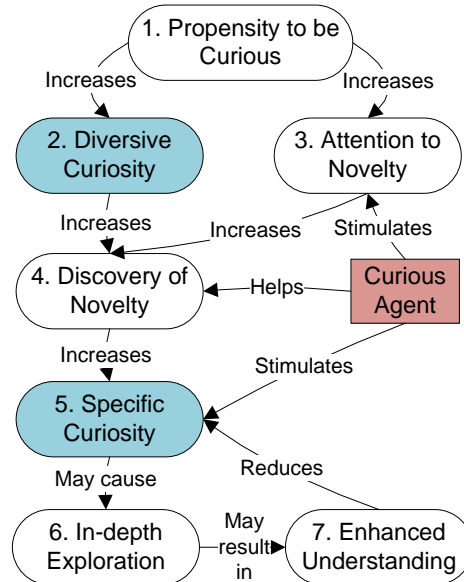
1. Propensity to be Curious

Increases

Increases

2. Diversive Curiosity

3. Attention to Novelty

Increases

Increases

Stimulates

4. Discovery of Novelty

Helps

Curious Agent

Increases

Stimulates

5. Specific Curiosity

May cause

Reduces

6. In-depth Exploration

May result in

7. Enhanced Understanding